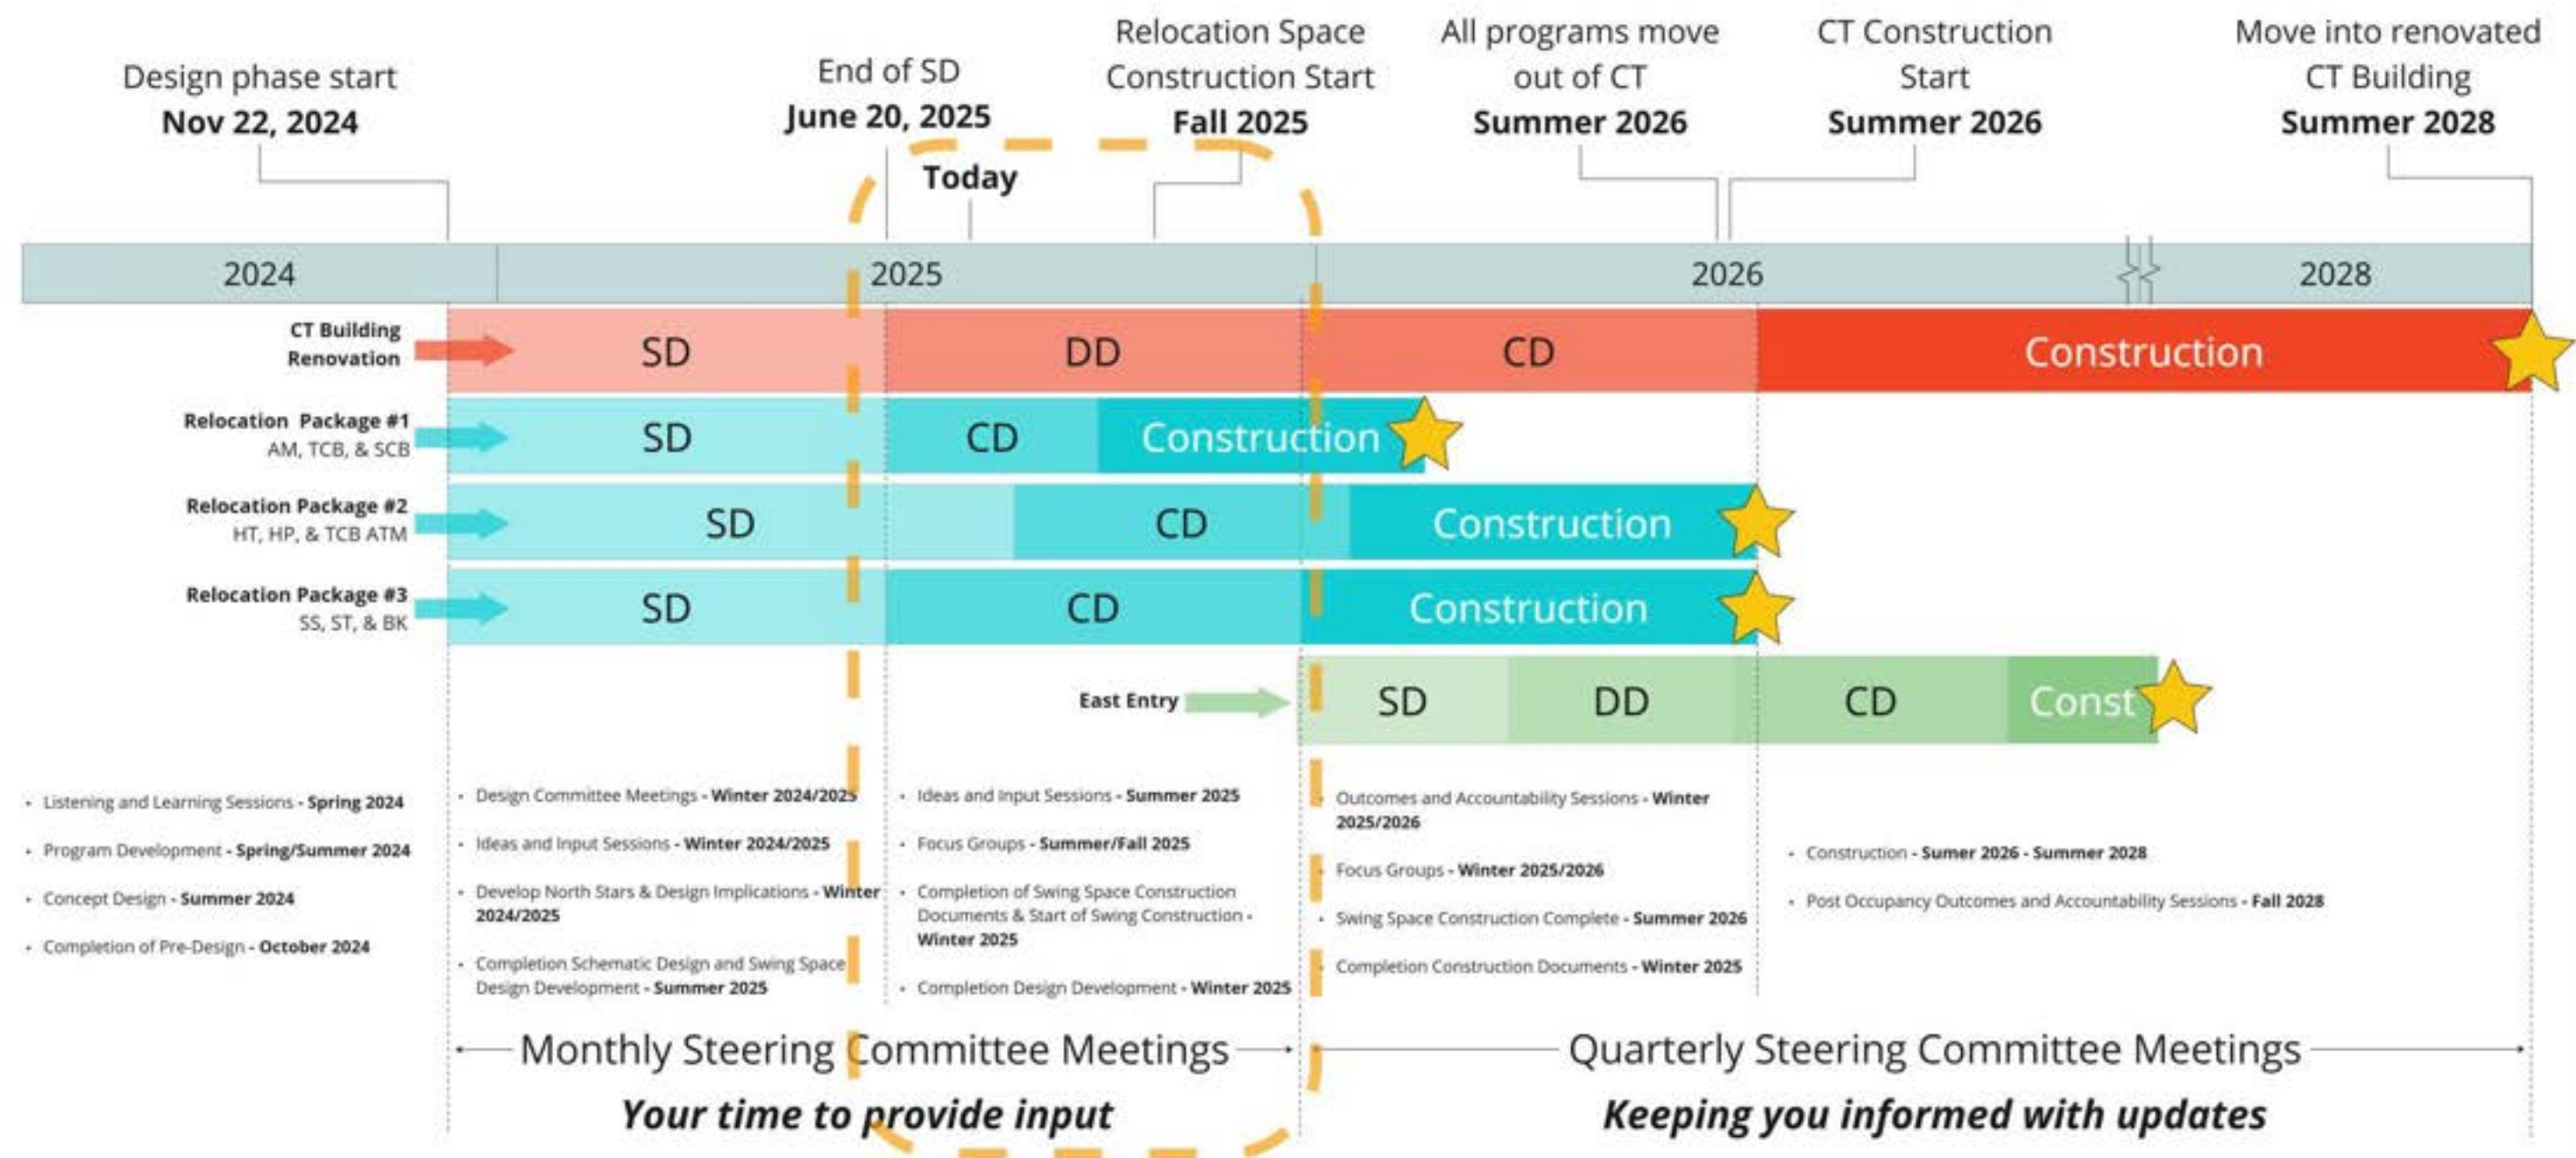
Design phase start
**Nov 22, 2024**

End of SD
**June 20, 2025**

Today

Relocation Space Construction Start
**Fall 2025**

All programs move out of CT
**Summer 2026**

CT Construction Start
**Summer 2026**

Move into renovated CT Building
**Summer 2028**

2024 2025 2026 2028

CT Building Renovation SD DD CD Construction

Relocation Package #1 AM, TCB, & SCB SD CD Construction

Relocation Package #2 HT, HP, & TCB ATM SD CD Construction

Relocation Package #3 SS, ST, & BK SD CD Construction

East Entry SD DD CD Const

- Listening and Learning Sessions - Spring 2024
- Program Development - Spring/Summer 2024
- Concept Design - Summer 2024
- Completion of Pre-Design - October 2024

- Design Committee Meetings - Winter 2024/2025
- Ideas and Input Sessions - Winter 2024/2025
- Develop North Stars & Design Implications - Winter 2024/2025
- Completion Schematic Design and Swing Space Design Development - Summer 2025

- Ideas and Input Sessions - Summer 2025
- Focus Groups - Summer/Fall 2025
- Completion of Swing Space Construction Documents & Start of Swing Construction - Winter 2025
- Completion Design Development - Winter 2025

- Outcomes and Accountability Sessions - Winter 2025/2026
- Focus Groups - Winter 2025/2026
- Swing Space Construction Complete - Summer 2026
- Completion Construction Documents - Winter 2025

- Construction - Sumer 2026 - Summer 2028
- Post Occupancy Outcomes and Accountability Sessions - Fall 2028

Monthly Steering Committee Meetings
*Your time to provide input*

Quarterly Steering Committee Meetings
*Keeping you informed with updates*